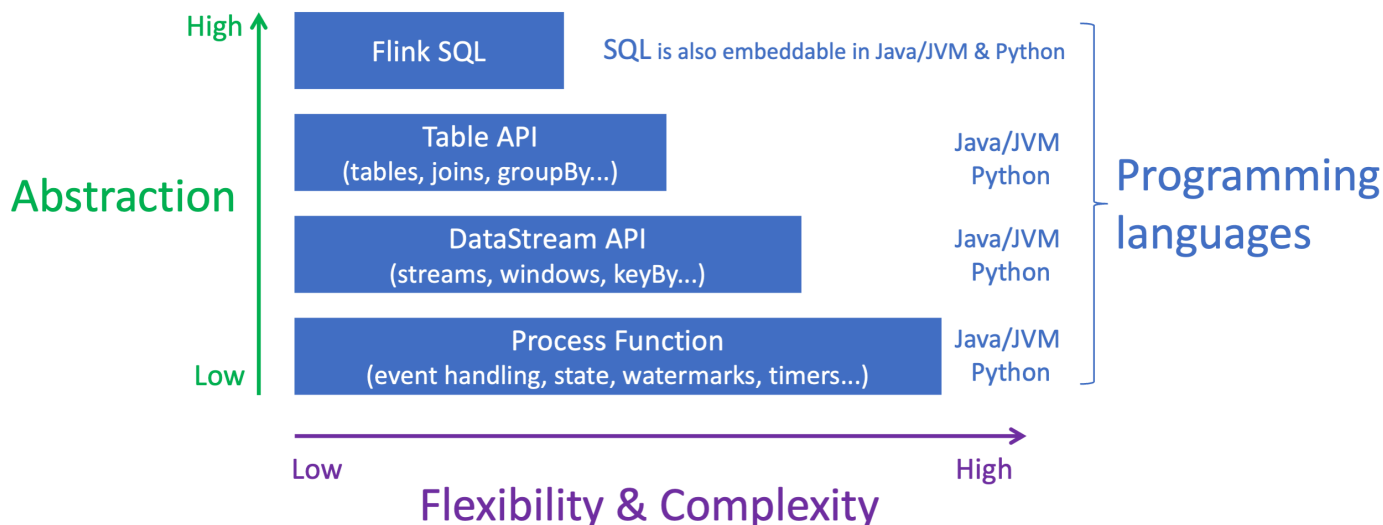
High

Abstraction

Low

Flink SQL

SQL is also embeddable in Java/JVM & Python

Table API
(tables, joins, groupBy...)

Java/JVM
Python

DataStream API
(streams, windows, keyBy...)

Java/JVM
Python

Process Function
(event handling, state, watermarks, timers...)

Java/JVM
Python

Programming languages

Low

High

Flexibility & Complexity